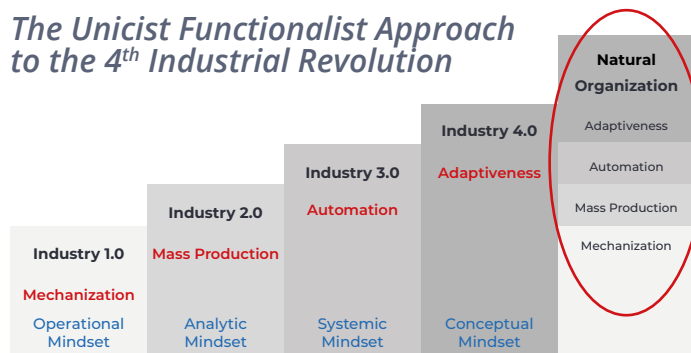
The Unicist Functionalist Approach to the 4$^{th}$ Industrial Revolution

Industry 1.0
Mechanization
Operational Mindset

Industry 2.0
Mass Production
Analytic Mindset

Industry 3.0
Automation
Systemic Mindset

Industry 4.0
Adaptiveness
Conceptual Mindset

Natural Organization
Adaptiveness
Automation
Mass Production
Mechanization